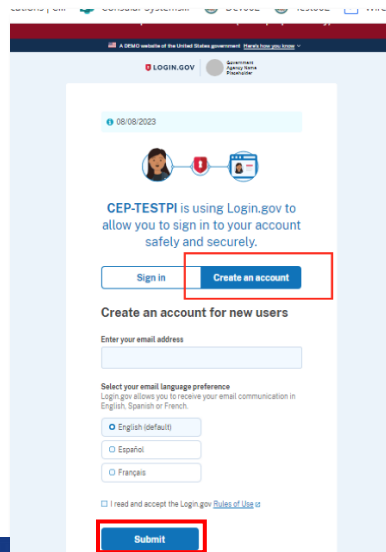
cations | Cit Consular Systems Dev002 Test002 Wi

A DEMO website of the United States government Here's how you know

LOGIN.GOV Government Agency Name Placeholder

08/08/2023

CEP-TESTPI is using Login.gov to allow you to sign in to your account safely and securely.

Sign in
Create an account

Create an account for new users

Enter your email address

Select your email language preference
Login.gov allows you to receive your email communication in English, Spanish or French.

English (default)
Español
Français

I read and accept the Login.gov Rules of Use

Submit